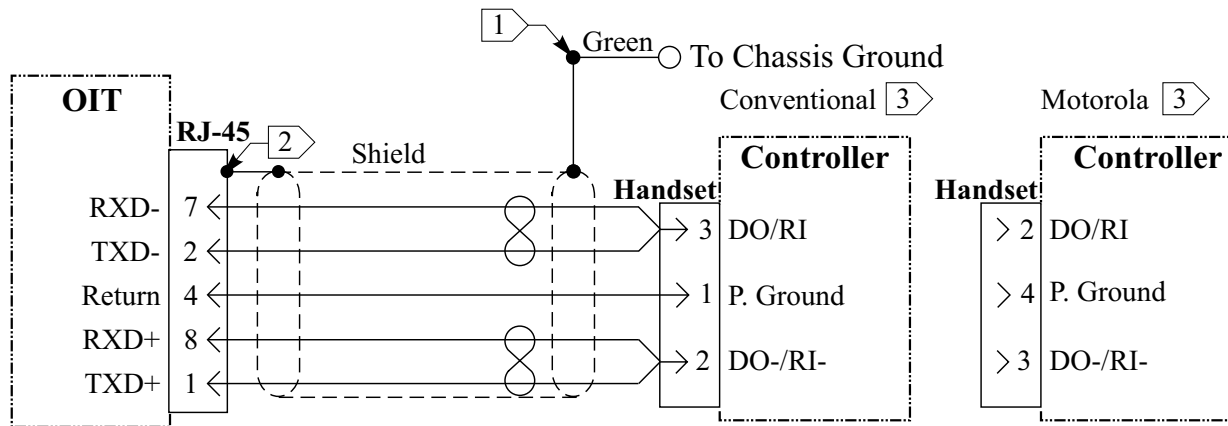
1

Green

To Chassis Ground

OIT

RJ-45

2

Shield

Conventional 3

Motorola 3

Controller

Controller

Handset

Handset

RXD- 7

TXD- 2

Return 4

RXD+ 8

TXD+ 1

3 DO/RI

1 P. Ground

2 DO-/RI-

2 DO/RI

4 P. Ground

3 DO-/RI-